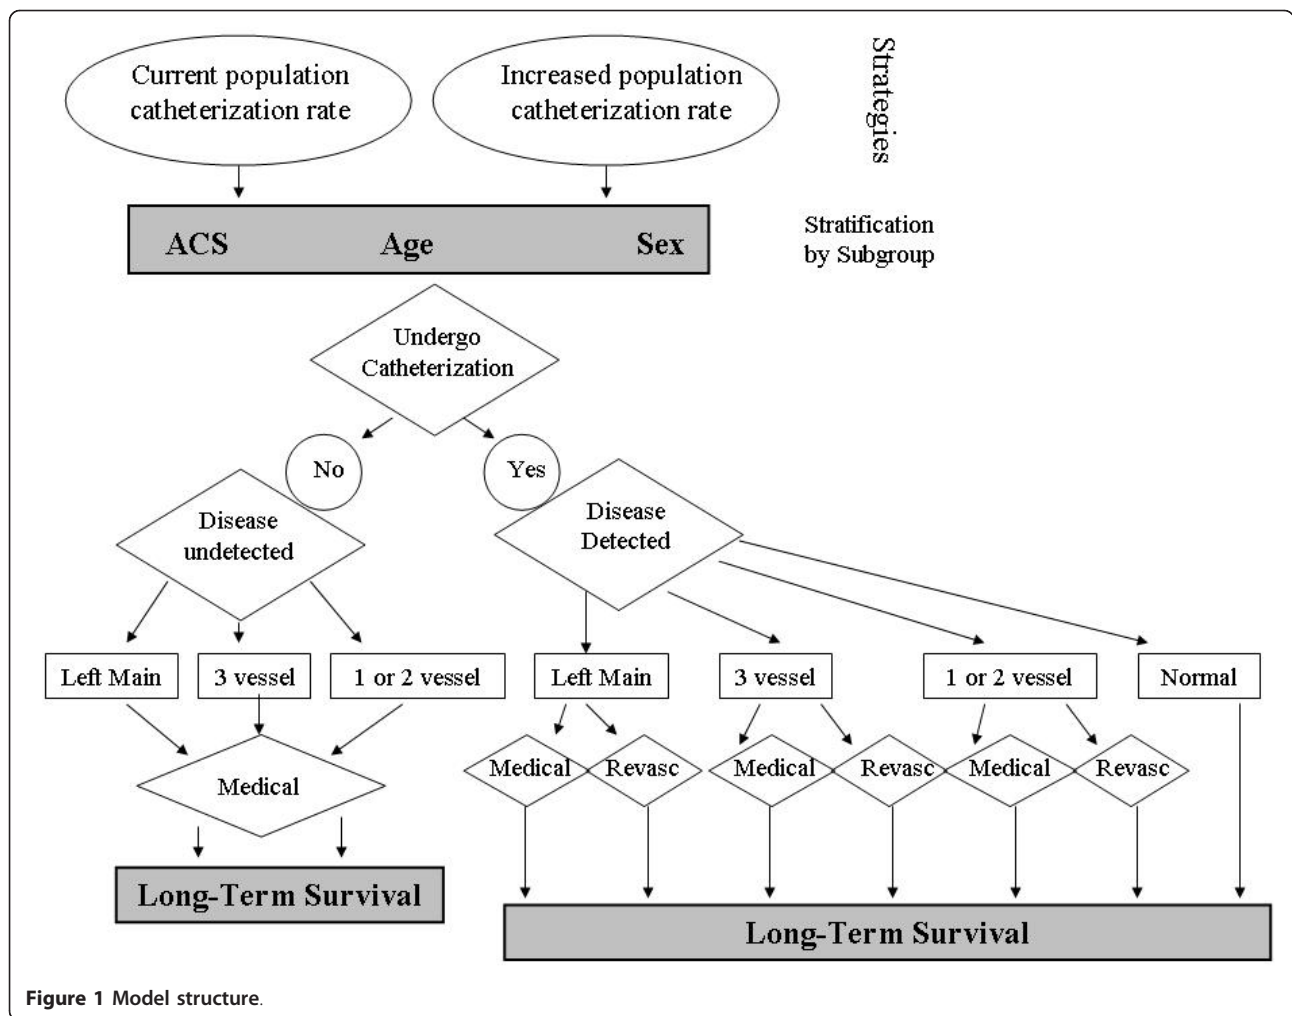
Current population catheterization rate

Increased population catheterization rate

Strategies

ACS Age Sex

Stratification by Subgroup

Undergo Catheterization

No

Yes

Disease undetected

Disease Detected

Left Main

3 vessel

1 or 2 vessel

Left Main

3 vessel

1 or 2 vessel

Normal

Medical

Medical

Revasc

Medical

Revasc

Medical

Revasc

Long-Term Survival

Long-Term Survival

Figure 1 Model structure.